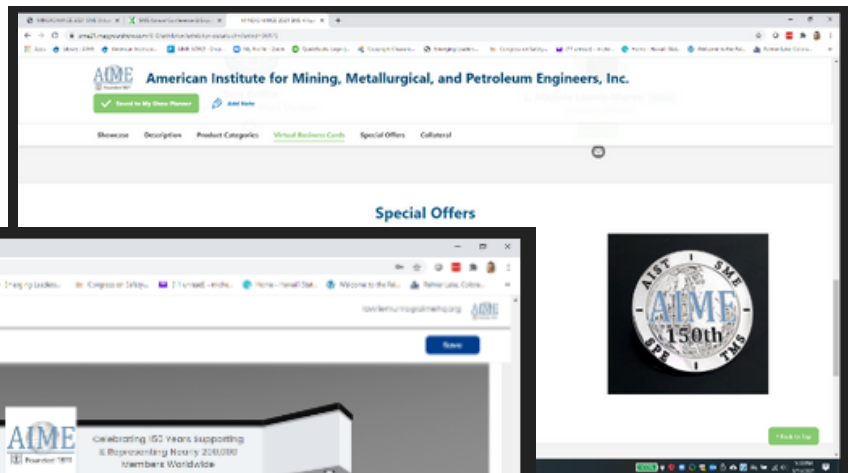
AIME
Founded 1871
American Institute for Mining, Metallurgical, and Petroleum Engineers, Inc.
Saved to My Show Planner
Add Note
Showcase Description Product Categories Virtual Business Cards Special Offers Collateral

Special Offers

AIST SME
AIME
150th
SPE TMS

^ Back to top

Save

AIME
Founded 1871
Celebrating 150 Years Supporting & Representing Nearly 200,000 Members Worldwide